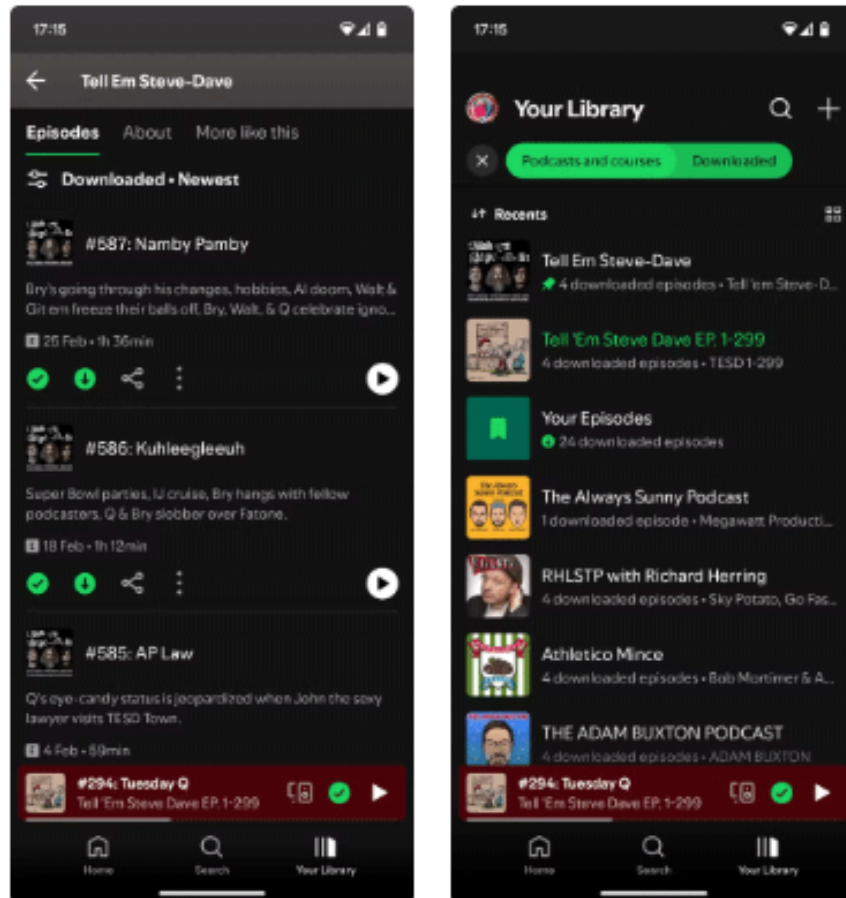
17:15

Tell Em Steve-Dave

Episodes About More like this

Downloaded • Newest

#587: Namby Pamby

Bry's going through his changes, hobbies, AI doom, Walt & Git em freeze their balls off, Bry, Walt, & Q celebrate igno...

E 25 Feb • 1h 36min

#586: Kuhleegleeuh

Super Bowl parties, IJ cruise, Bry hangs with fellow podcasters, Q & Bry slobber over Fatone.

E 18 Feb • 1h 12min

#585: AP Law

Q's eye-candy status is jeopardized when John the sexy lawyer visits TESD Town.

E 4 Feb • 59min

#294: Tuesday Q
Tell 'Em Steve Dave EP. 1-299

Home Search Your Library

17:15

Your Library

Podcasts and courses Downloaded

Recents

Tell Em Steve-Dave
4 downloaded episodes • Tell 'em Steve-D...

Tell 'Em Steve Dave EP. 1-299
4 downloaded episodes • TESD 1-299

Your Episodes
24 downloaded episodes

The Always Sunny Podcast
1 downloaded episode • Megawatt Producti...

RHLSTP with Richard Herring
4 downloaded episodes • Sky Potato, Go Fas...

Athletico Mince
4 downloaded episodes • Bob Mortimer & A...

THE ADAM BUXTON PODCAST
4 downloaded episodes • ADAM BUXTON

#294: Tuesday Q
Tell 'Em Steve Dave EP. 1-299

Home Search Your Library